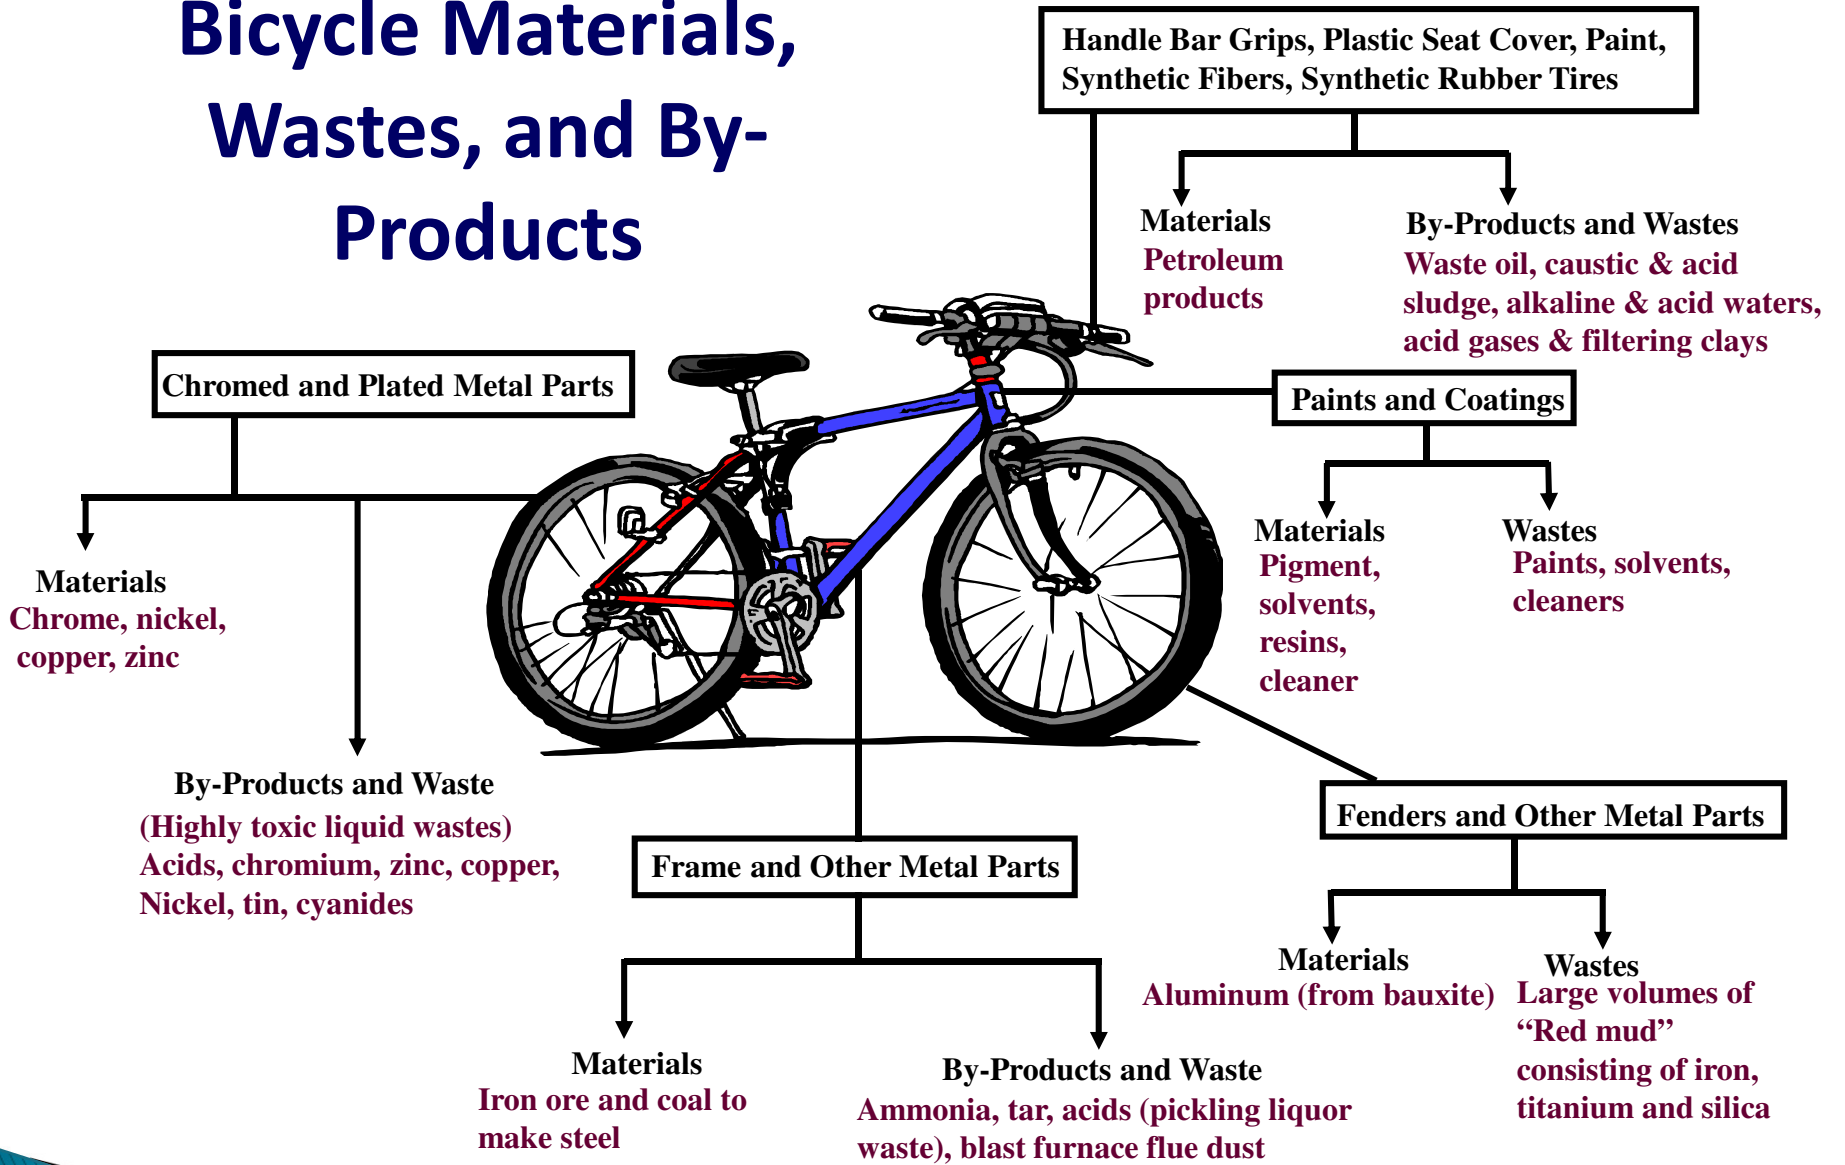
Bicycle Materials, Wastes, and By-Products

Handle Bar Grips, Plastic Seat Cover, Paint, Synthetic Fibers, Synthetic Rubber Tires

Materials
Petroleum products

By-Products and Wastes
Waste oil, caustic & acid sludge, alkaline & acid waters, acid gases & filtering clays

Chromed and Plated Metal Parts

Materials
Chrome, nickel, copper, zinc

By-Products and Waste
(Highly toxic liquid wastes)
Acids, chromium, zinc, copper, Nickel, tin, cyanides

Paints and Coatings

Materials
Pigment, solvents, resins, cleaner

Wastes
Paints, solvents, cleaners

Fenders and Other Metal Parts

Materials
Aluminum (from bauxite)

Wastes
Large volumes of "Red mud" consisting of iron, titanium and silica

Frame and Other Metal Parts

Materials
Iron ore and coal to make steel

By-Products and Waste
Ammonia, tar, acids (pickling liquor waste), blast furnace flue dust